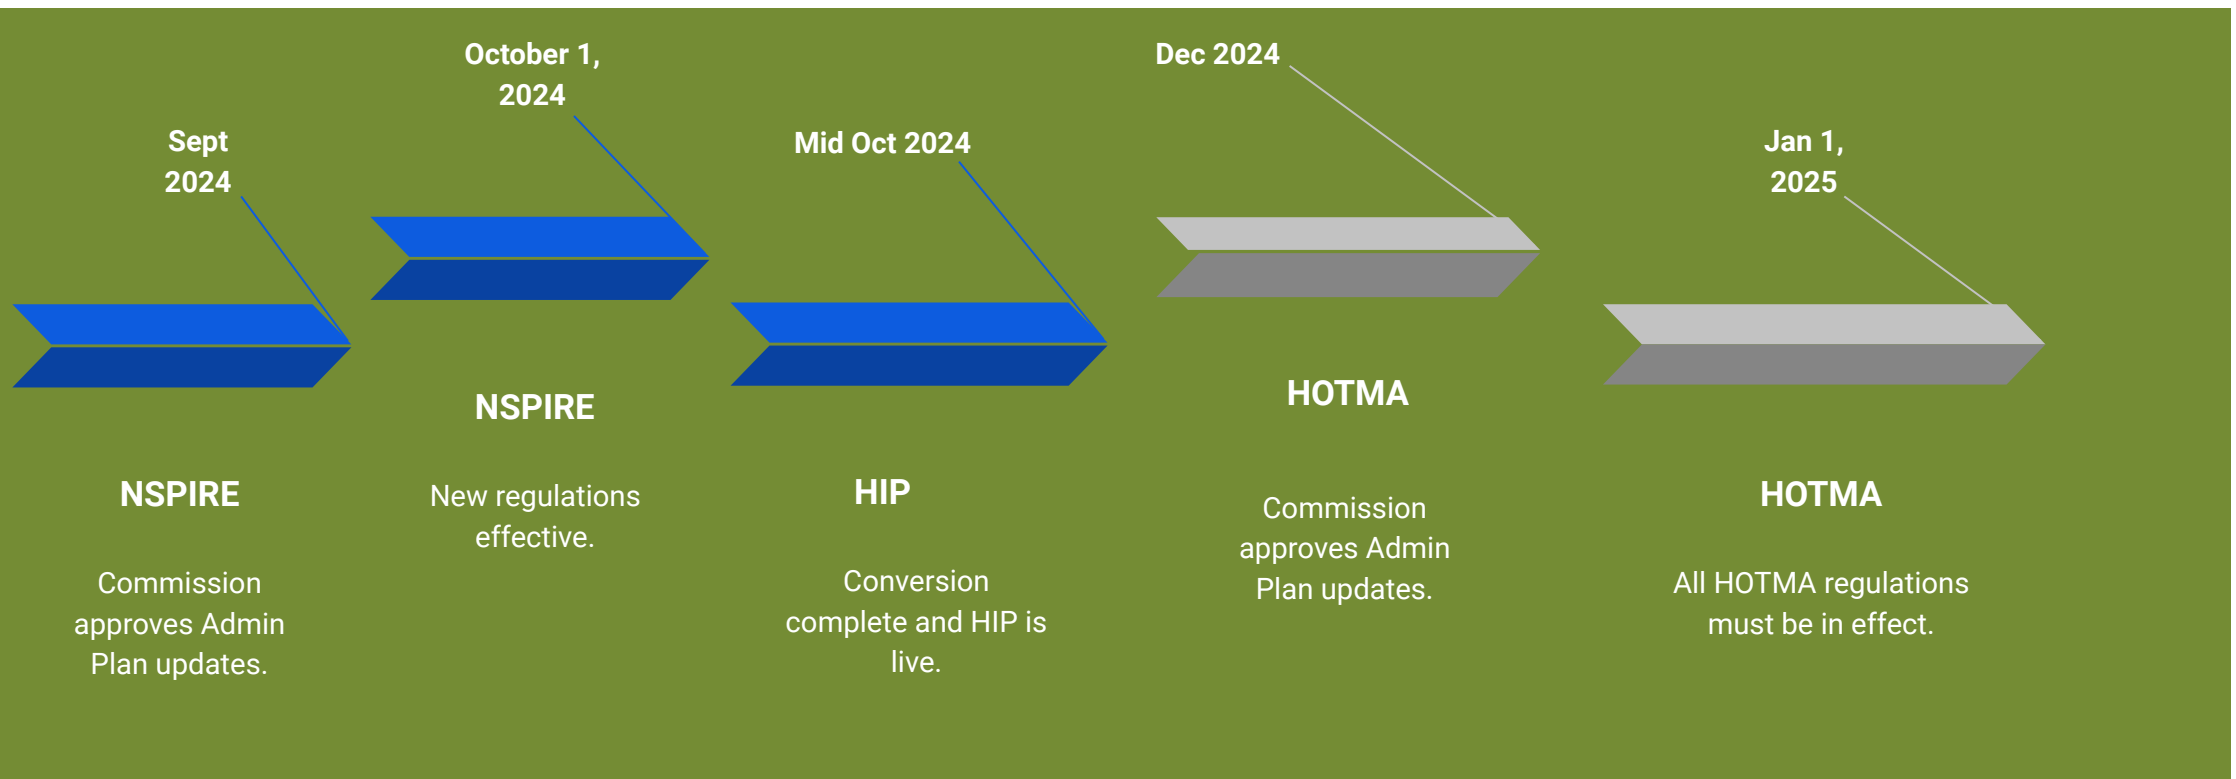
Sept 2024

NSPIRE

Commission approves Admin Plan updates.

October 1, 2024

NSPIRE

New regulations effective.

Mid Oct 2024

HIP

Conversion complete and HIP is live.

Dec 2024

HOTMA

Commission approves Admin Plan updates.

Jan 1, 2025

HOTMA

All HOTMA regulations must be in effect.